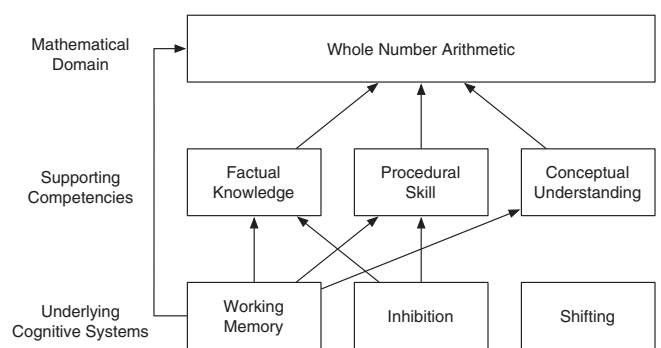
Mathematical Domain

Whole Number Arithmetic

Supporting Competencies

Factual Knowledge

Procedural Skill

Conceptual Understanding

Underlying Cognitive Systems

Working Memory

Inhibition

Shifting